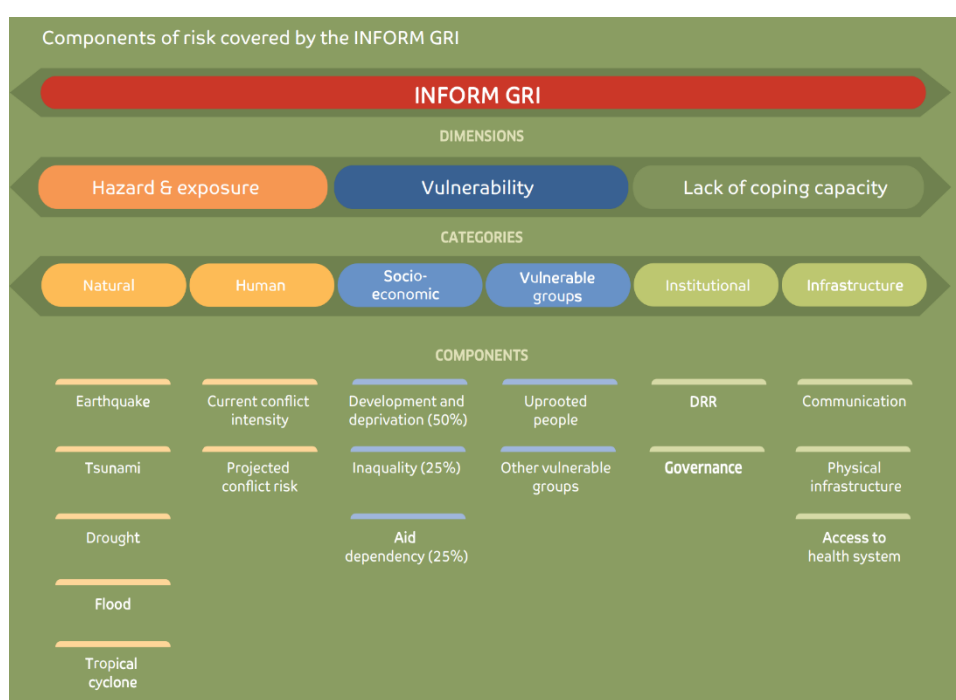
Components of risk covered by the INFORM GRI

INFORM GRI

DIMENSIONS

Hazard & exposure

Vulnerability

Lack of coping capacity

CATEGORIES

Natural

Human

Socio-economic

Vulnerable groups

Institutional

Infrastructure

COMPONENTS

Earthquake

Tsunami

Drought

Flood

Tropical cyclone

Current conflict intensity

Projected conflict risk

Development and deprivation (50%)

Inaquality (25%)

Aid dependency (25%)

Uprooted people

Other vulnerable groups

DRR

Governance

Communication

Physical infrastructure

Access to health system